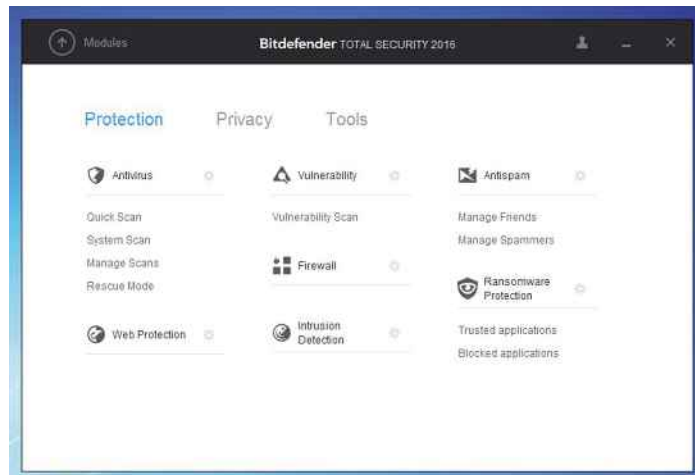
Modules

Bitdefender TOTAL SECURITY 2016

Protection Privacy Tools

Antivirus

Quick Scan
System Scan
Manage Scans
Rescue Mode

Web Protection

Vulnerability

Vulnerability Scan

Firewall

Intrusion Detection

Antispam

Manage Friends
Manage Spammers

Ransomware Protection

Trusted applications
Blocked applications